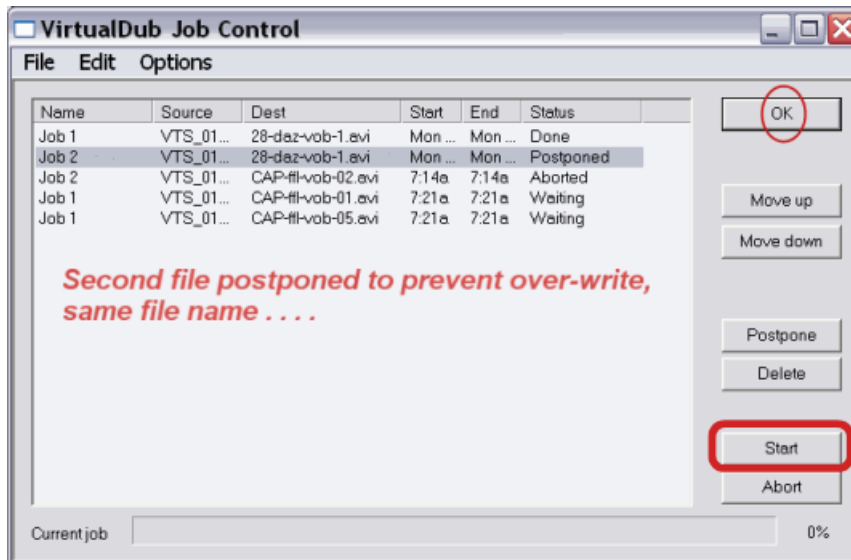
VirtualDub Job Control

File Edit Options

| Name | Source | Dest | Start | End | Status |
|---|---|---|---|---|---|
| Job 1 | VTS_01... | 28-daz-vob-1.avi | Mon ... | Mon ... | Done |
| Job 2 | VTS_01... | 28-daz-vob-1.avi | Mon ... | Mon ... | Postponed |
| Job 2 | VTS_01... | CAP-ffl-vob-02.avi | 7:14a | 7:14a | Aborted |
| Job 1 | VTS_01... | CAP-ffl-vob-01.avi | 7:21a | 7:21a | Waiting |
| Job 1 | VTS_01... | CAP-ffl-vob-05.avi | 7:21a | 7:21a | Waiting |

Second file postponed to prevent over-write, same file name . . . .

OK

Move up

Move down

Postpone

Delete

Start

Abort

Current job

0%